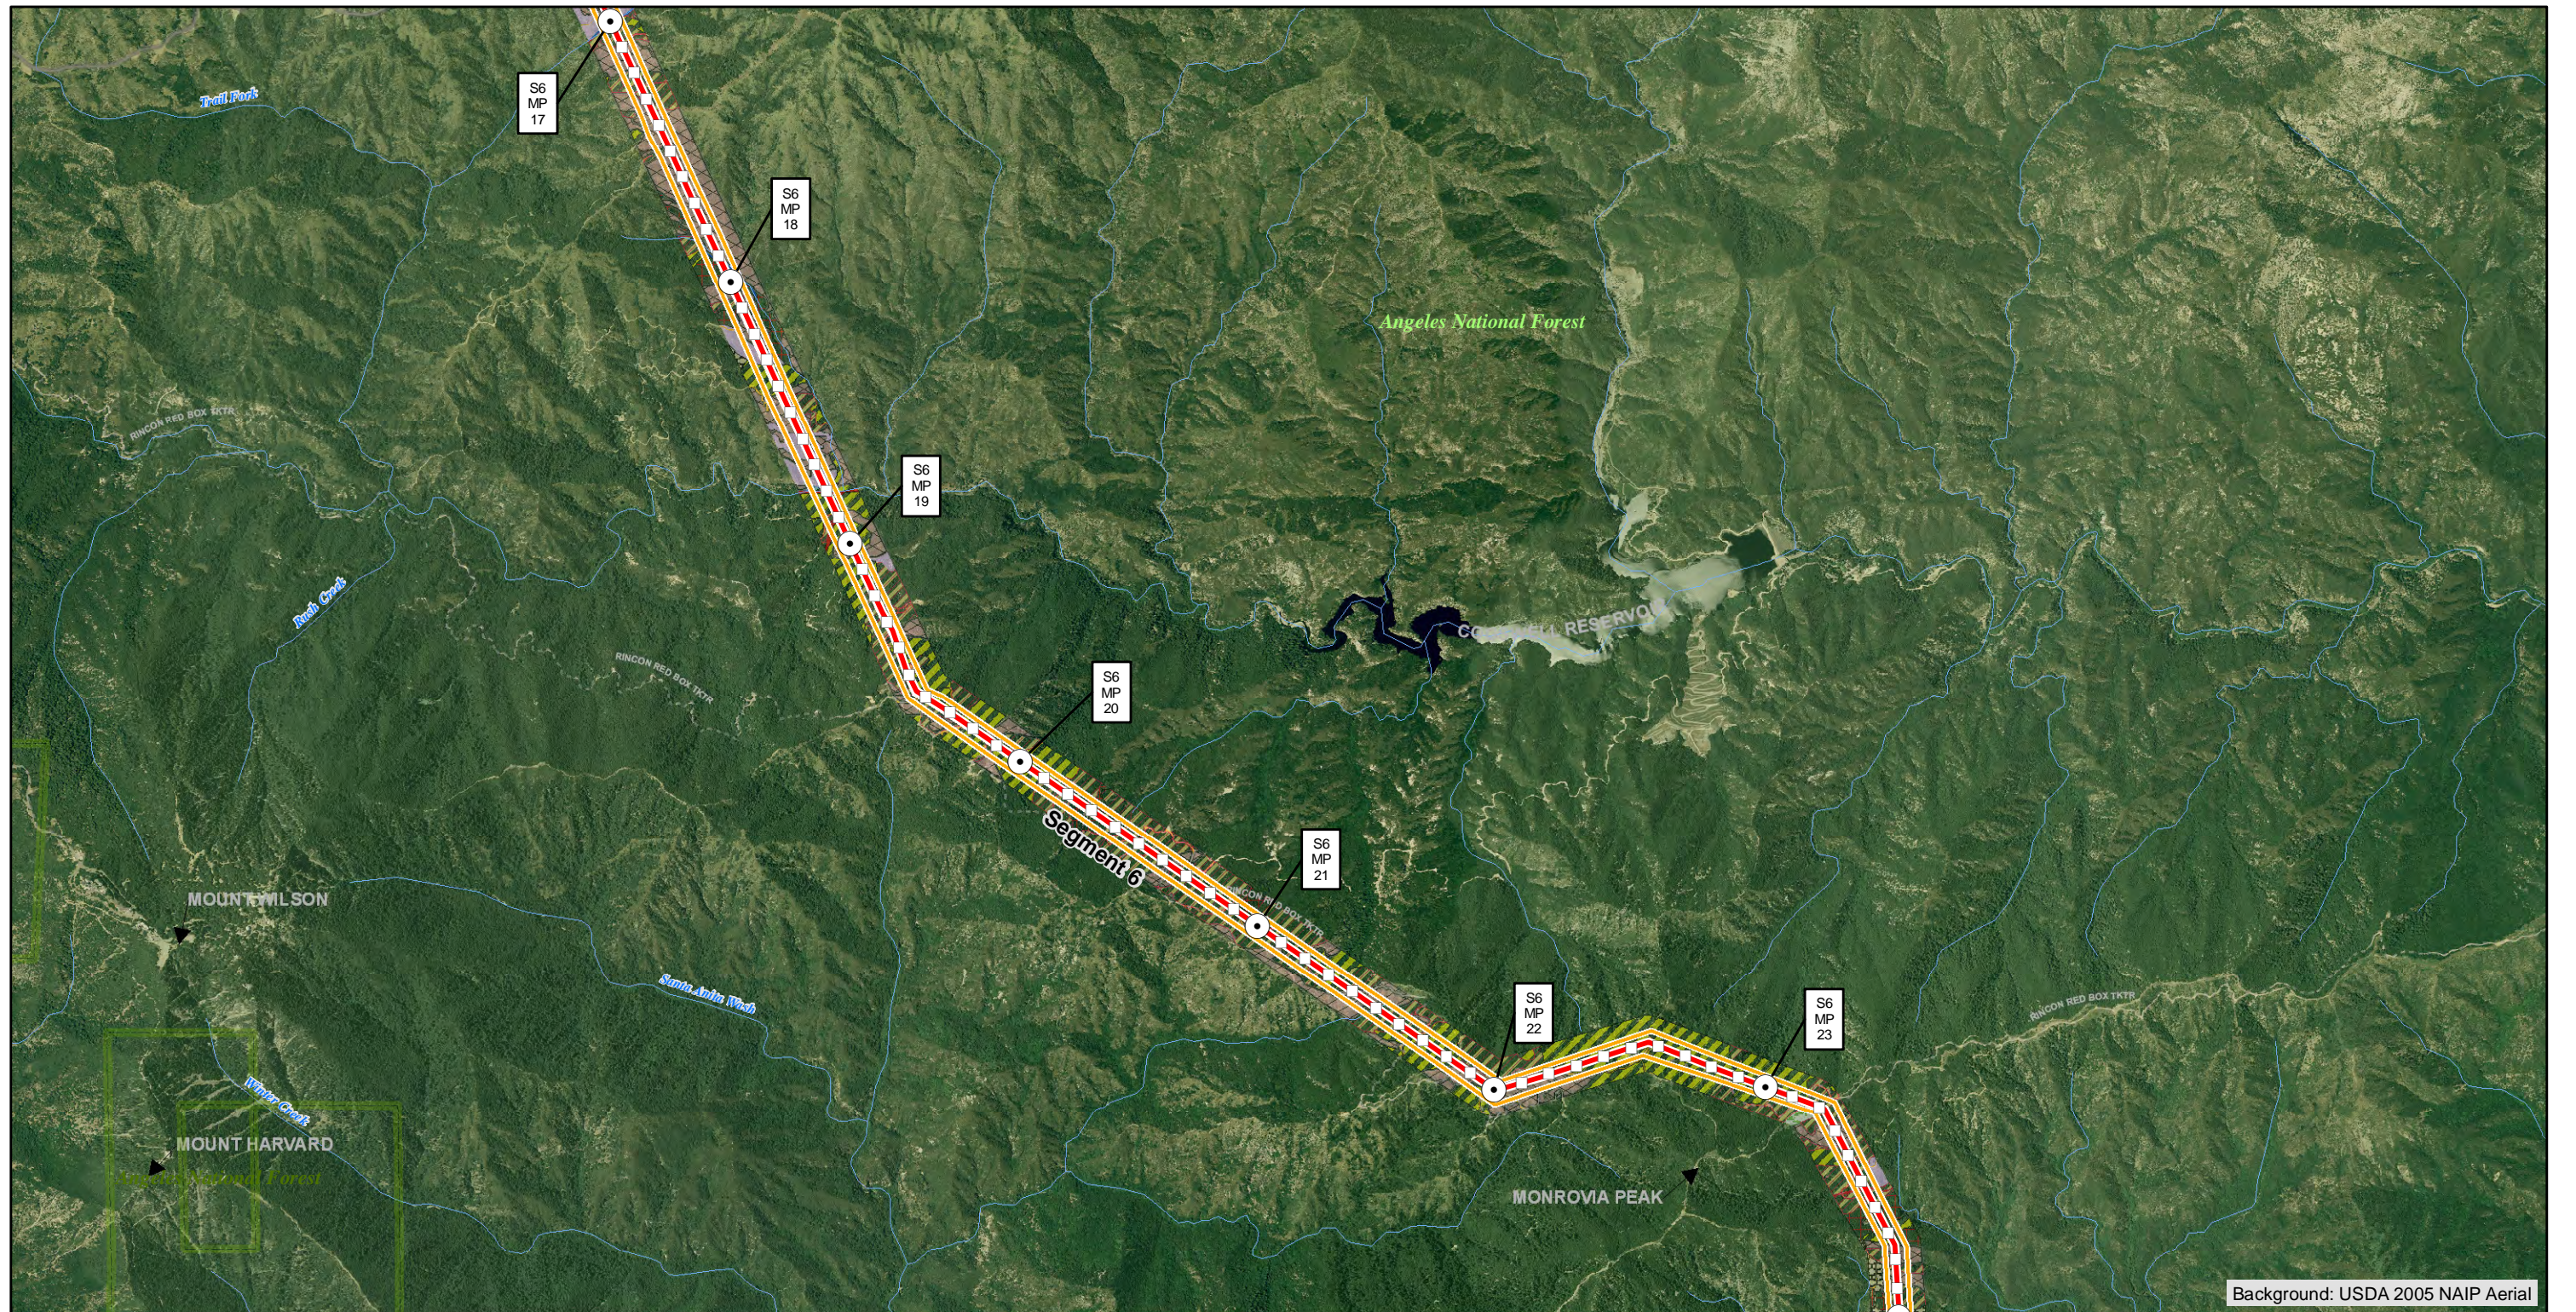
S6
MP
17

Trail Fork

S6
MP
18

Angeles National Forest

RINCON RED BOX TKTR

S6
MP
19

Rock Creek

CO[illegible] RESERVO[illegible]

RINCON RED BOX TKTR

S6
MP
20

Segment 6

S6
MP
21

MOUNT WILSON

Santa Anita Wash

S6
MP
22

S6
MP
23

RINCON RED BOX TKTR

Winter Creek

MOUNT HARVARD

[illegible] Forest

MONROVIA PEAK

Background: USDA 2005 NAIP Aerial